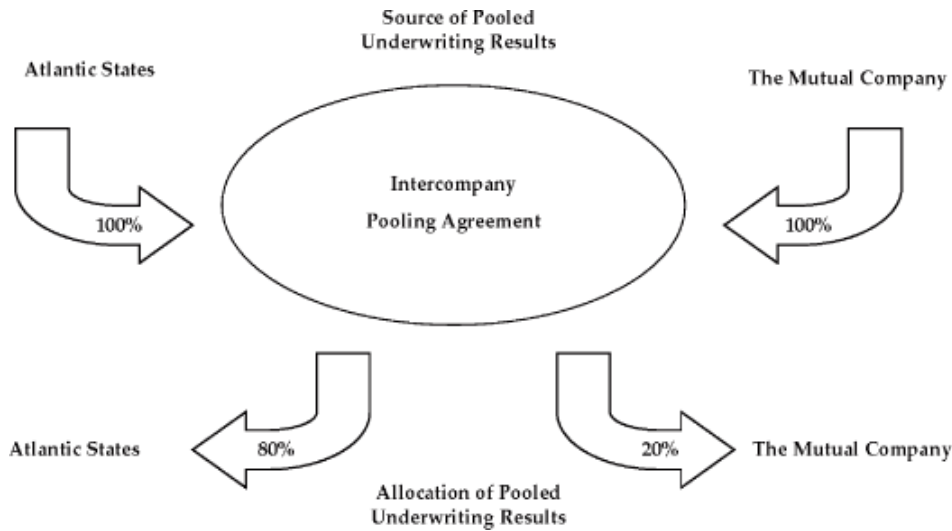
Source of Pooled Underwriting Results

Atlantic States

The Mutual Company

100%

Intercompany

Pooling Agreement

100%

Atlantic States

80%

20%

The Mutual Company

Allocation of Pooled Underwriting Results